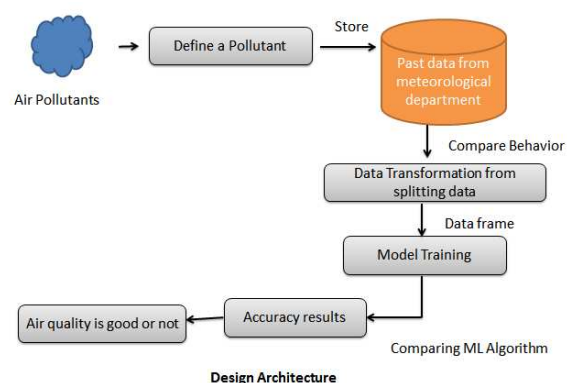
Air Pollutants

Define a Pollutant

Store

Past data from meteorological department

Compare Behavior

Data Transformation from splitting data

Data frame

Model Training

Accuracy results

Air quality is good or not

Comparing ML Algorithm

Design Architecture